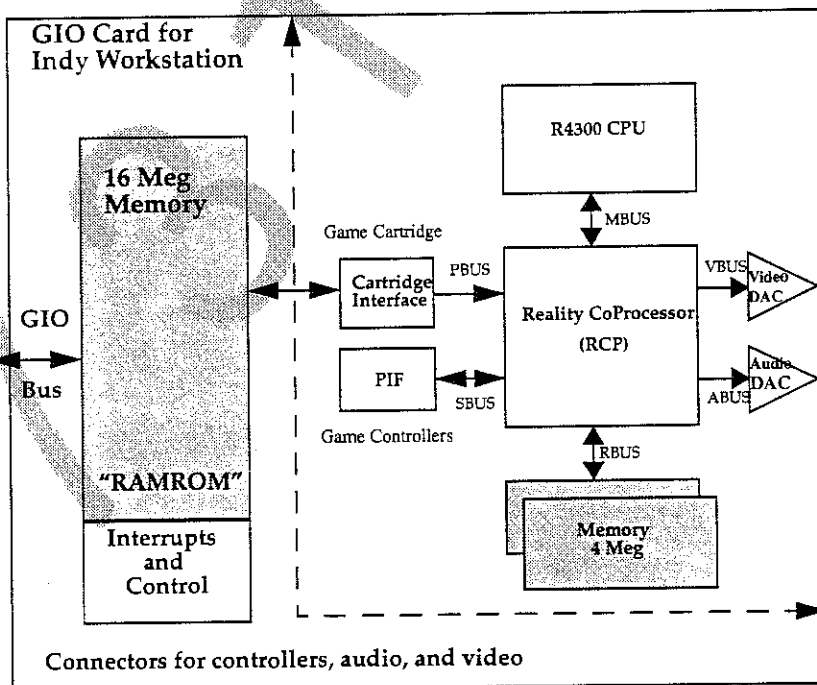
GIO Card for Indy Workstation

16 Meg Memory

"RAMROM"

Interrupts and Control

GIO

Bus

Game Cartridge

Cartridge Interface

PBUS

PIF

SBUS

Game Controllers

R4300 CPU

MBUS

Reality CoProcessor (RCP)

VBUS

Video DAC

Audio DAC

ABUS

RBUS

Memory 4 Meg

Connectors for controllers, audio, and video